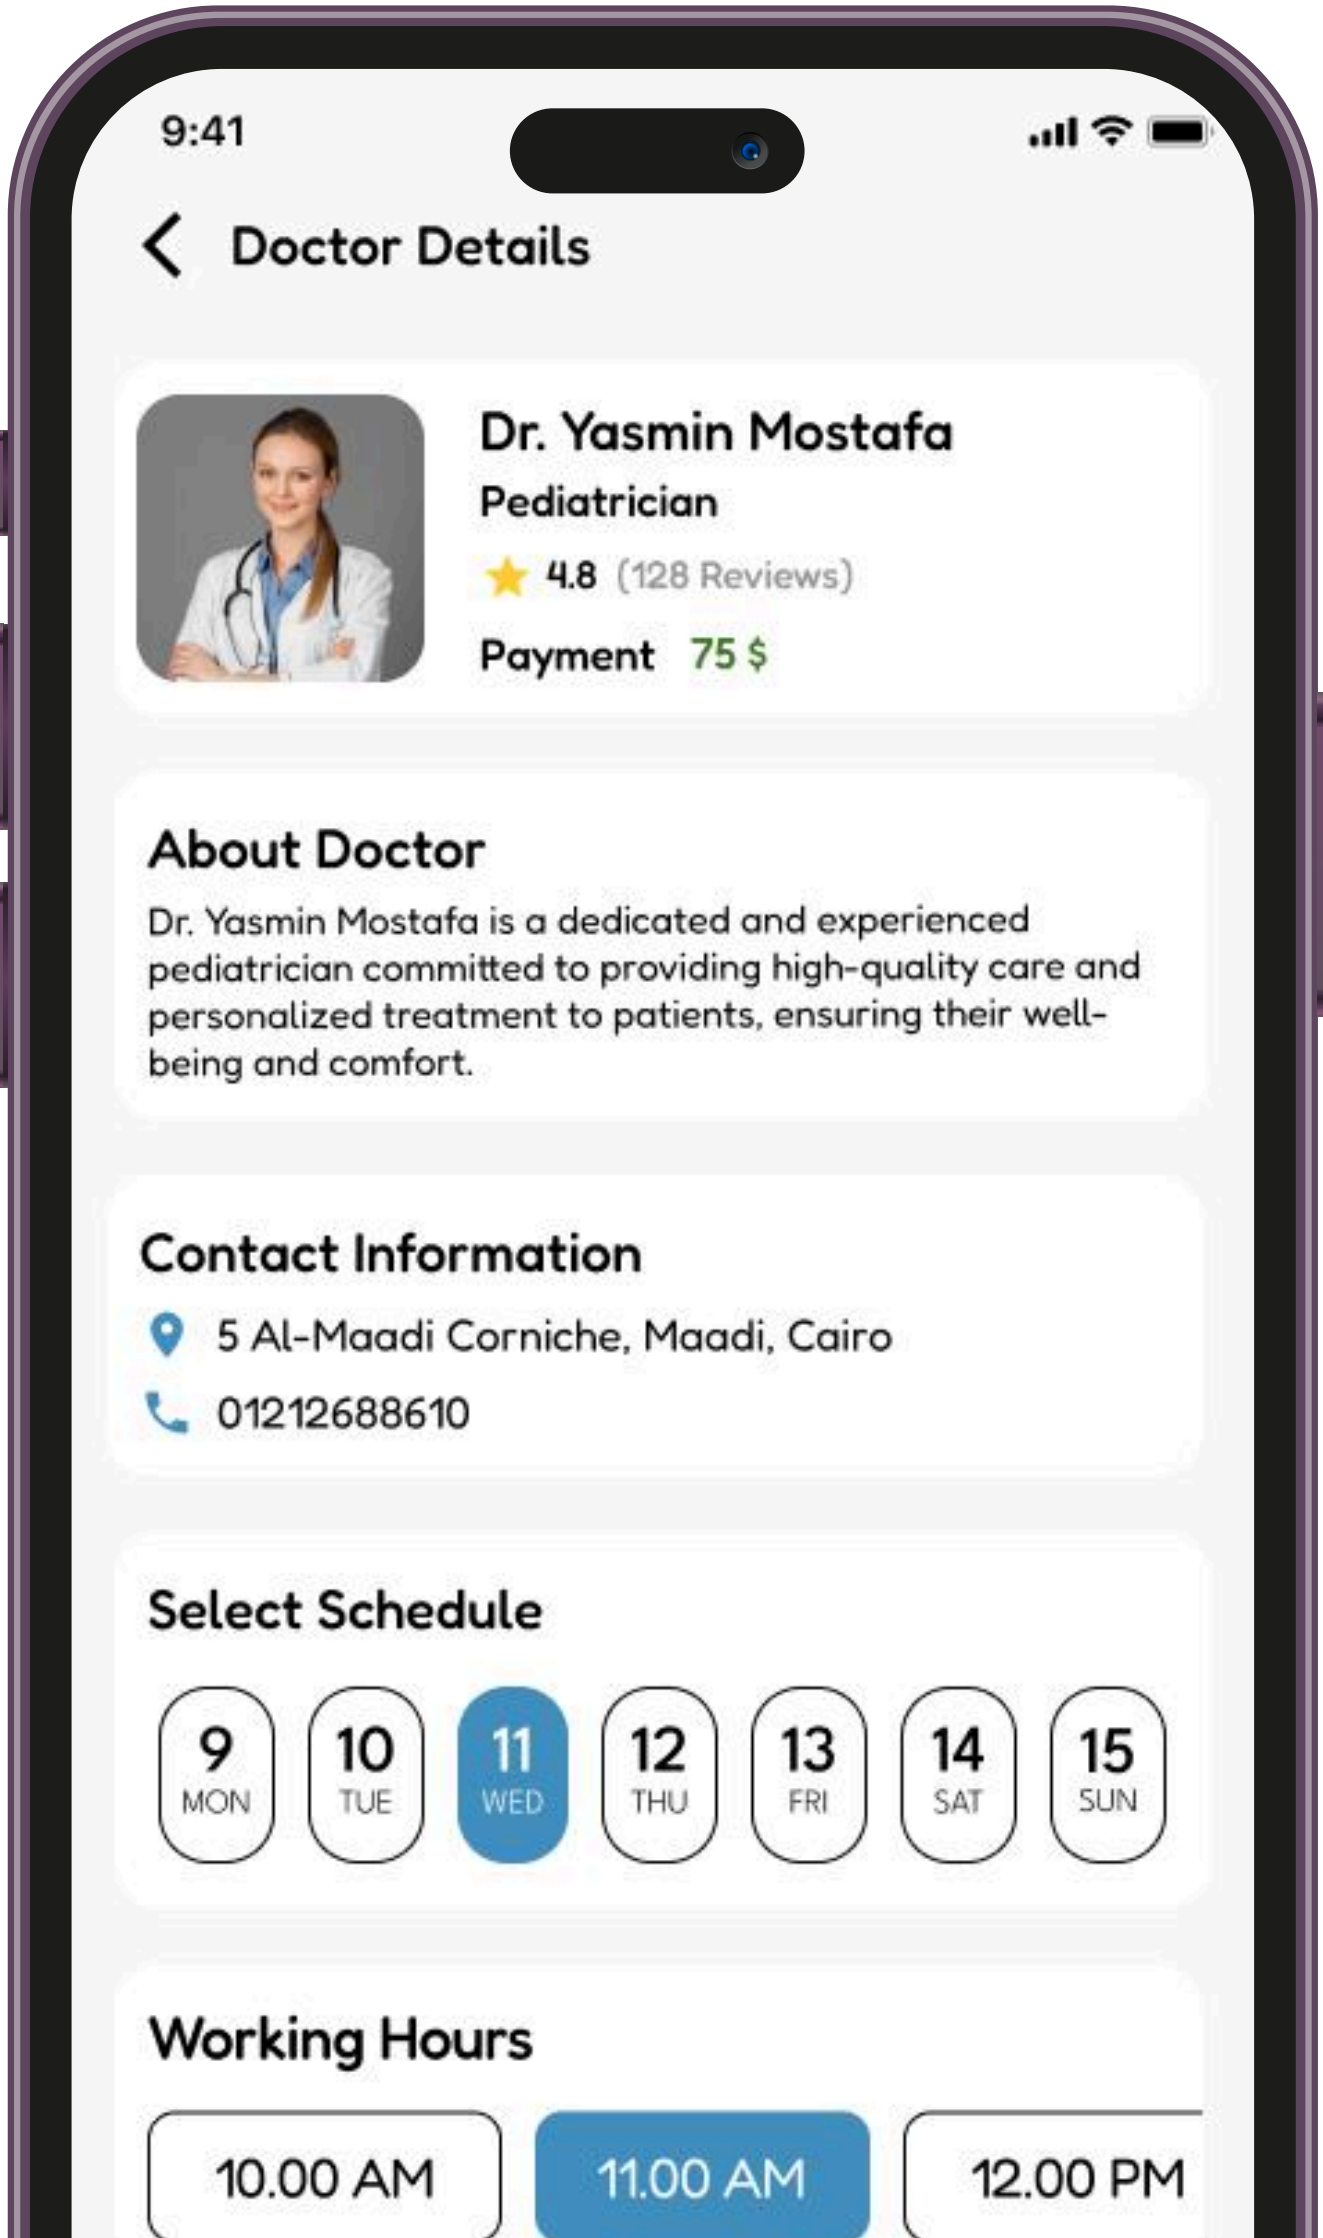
9:41

Doctor Details

Dr. Yasmin Mostafa
Pediatrician
4.8 (128 Reviews)
Payment 75 $

About Doctor
Dr. Yasmin Mostafa is a dedicated and experienced pediatrician committed to providing high-quality care and personalized treatment to patients, ensuring their well-being and comfort.

Contact Information
5 Al-Maadi Corniche, Maadi, Cairo
01212688610

Select Schedule
9 MON
10 TUE
11 WED
12 THU
13 FRI
14 SAT
15 SUN

Working Hours
10.00 AM
11.00 AM
12.00 PM